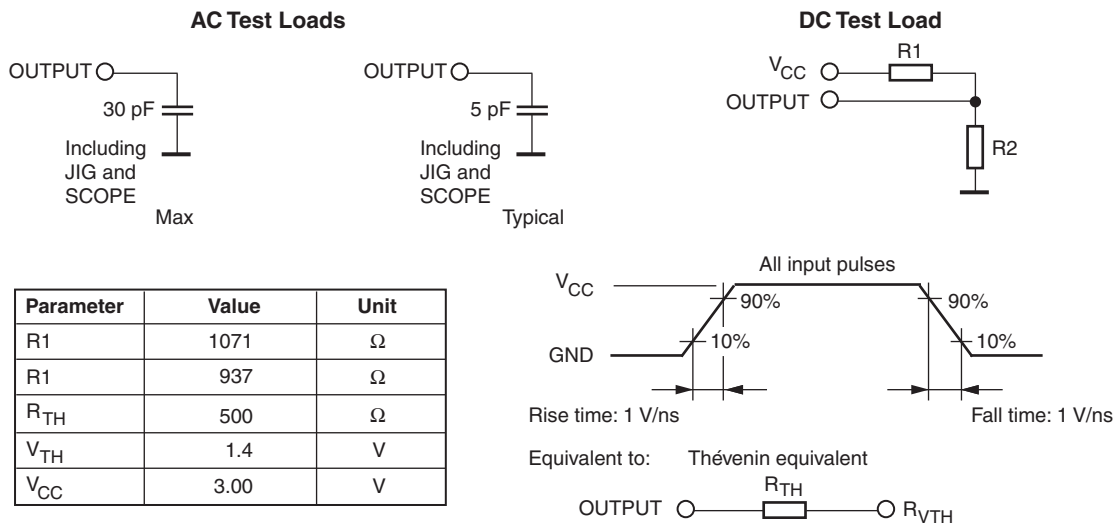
AC Test Loads

OUTPUT

30 pF

Including JIG and SCOPE

Max

OUTPUT

5 pF

Including JIG and SCOPE

Typical

DC Test Load

$V_{CC}$

R1

OUTPUT

R2

| Parameter | Value | Unit |
|---|---|---|
| R1 | 1071 | Ω |
| R1 | 937 | Ω |
| $R_{TH}$ | 500 | Ω |
| $V_{TH}$ | 1.4 | V |
| $V_{CC}$ | 3.00 | V |

All input pulses

$V_{CC}$

90%

90%

GND

10%

10%

Rise time: 1 V/ns

Fall time: 1 V/ns

Equivalent to:

Thévenin equivalent

$R_{TH}$

OUTPUT

$R_{VTH}$